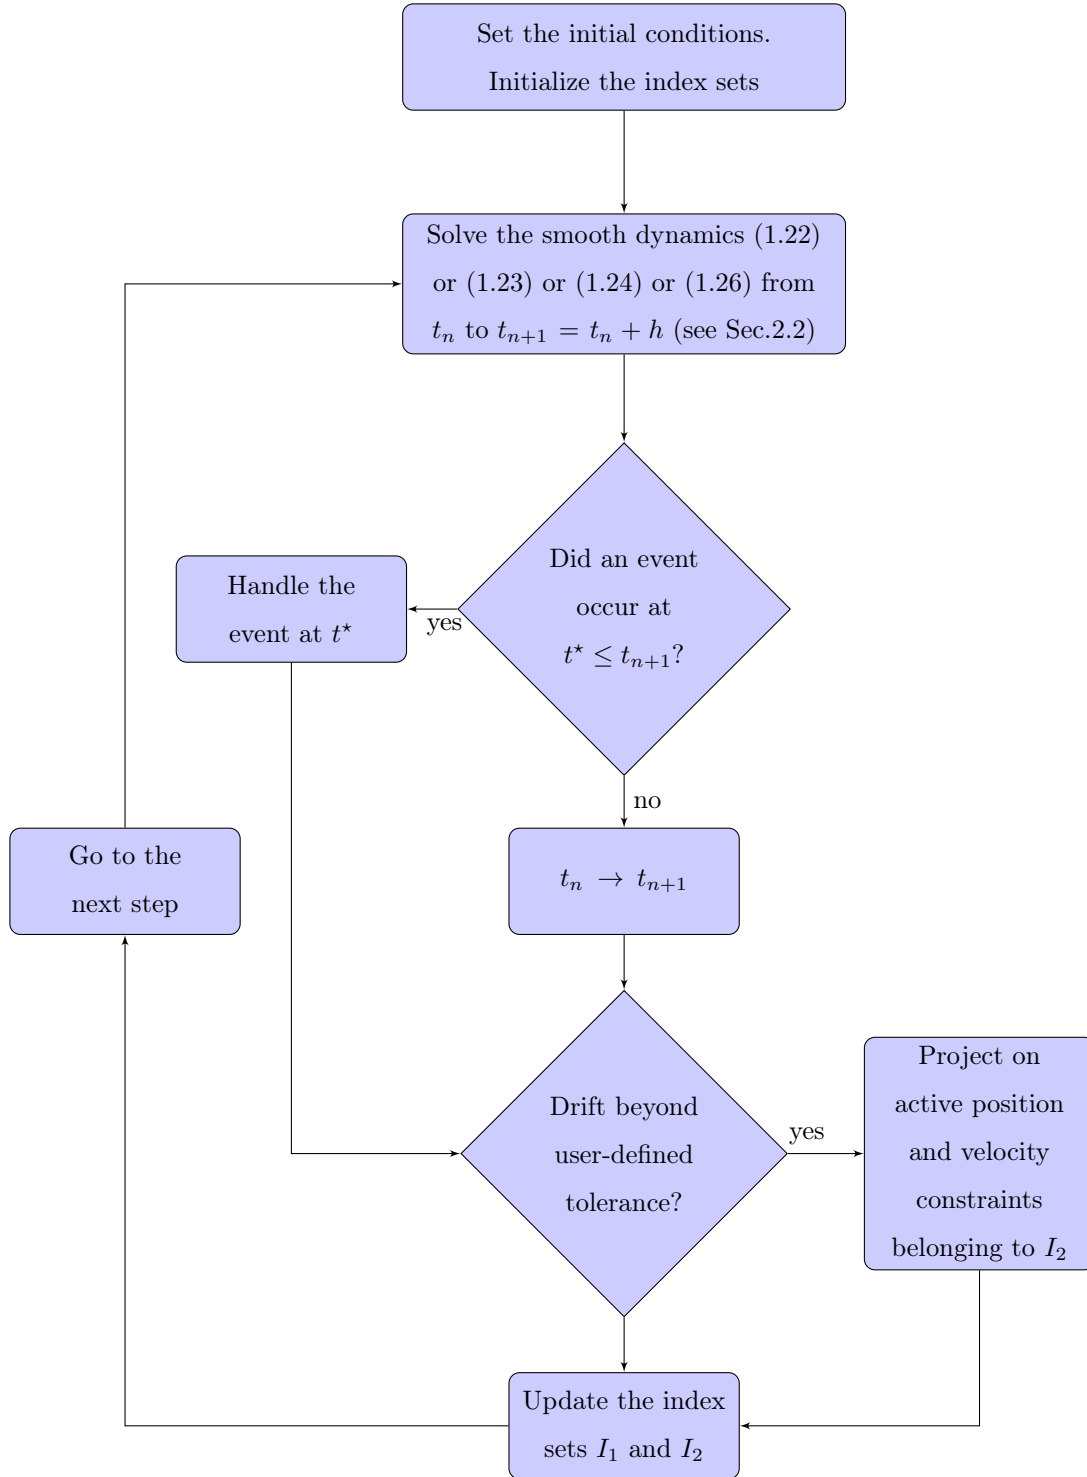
Set the initial conditions.
Initialize the index sets

Solve the smooth dynamics (1.22) or (1.23) or (1.24) or (1.26) from $t_n$ to $t_{n+1} = t_n + h$ (see Sec.2.2)

Did an event occur at $t^\star \leq t_{n+1}$?

yes

Handle the event at $t^\star$

no

$t_n \rightarrow t_{n+1}$

Go to the next step

Drift beyond user-defined tolerance?

yes

Project on active position and velocity constraints belonging to $I_2$

Update the index sets $I_1$ and $I_2$